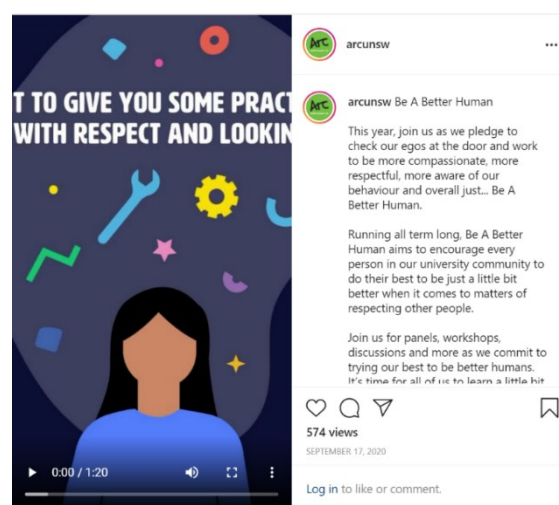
T TO GIVE YOU SOME PRACT
WITH RESPECT AND LOOKIN

0:00 / 1:20

arcunsw •••

arcunsw Be A Better Human

This year, join us as we pledge to check our egos at the door and work to be more compassionate, more respectful, more aware of our behaviour and overall just... Be A Better Human.

Running all term long, Be A Better Human aims to encourage every person in our university community to do their best to be just a little bit better when it comes to matters of respecting other people.

Join us for panels, workshops, discussions and more as we commit to trying our best to be better humans. It's time for all of us to learn a little bit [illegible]

574 views

SEPTEMBER 17, 2020

Log in to like or comment.